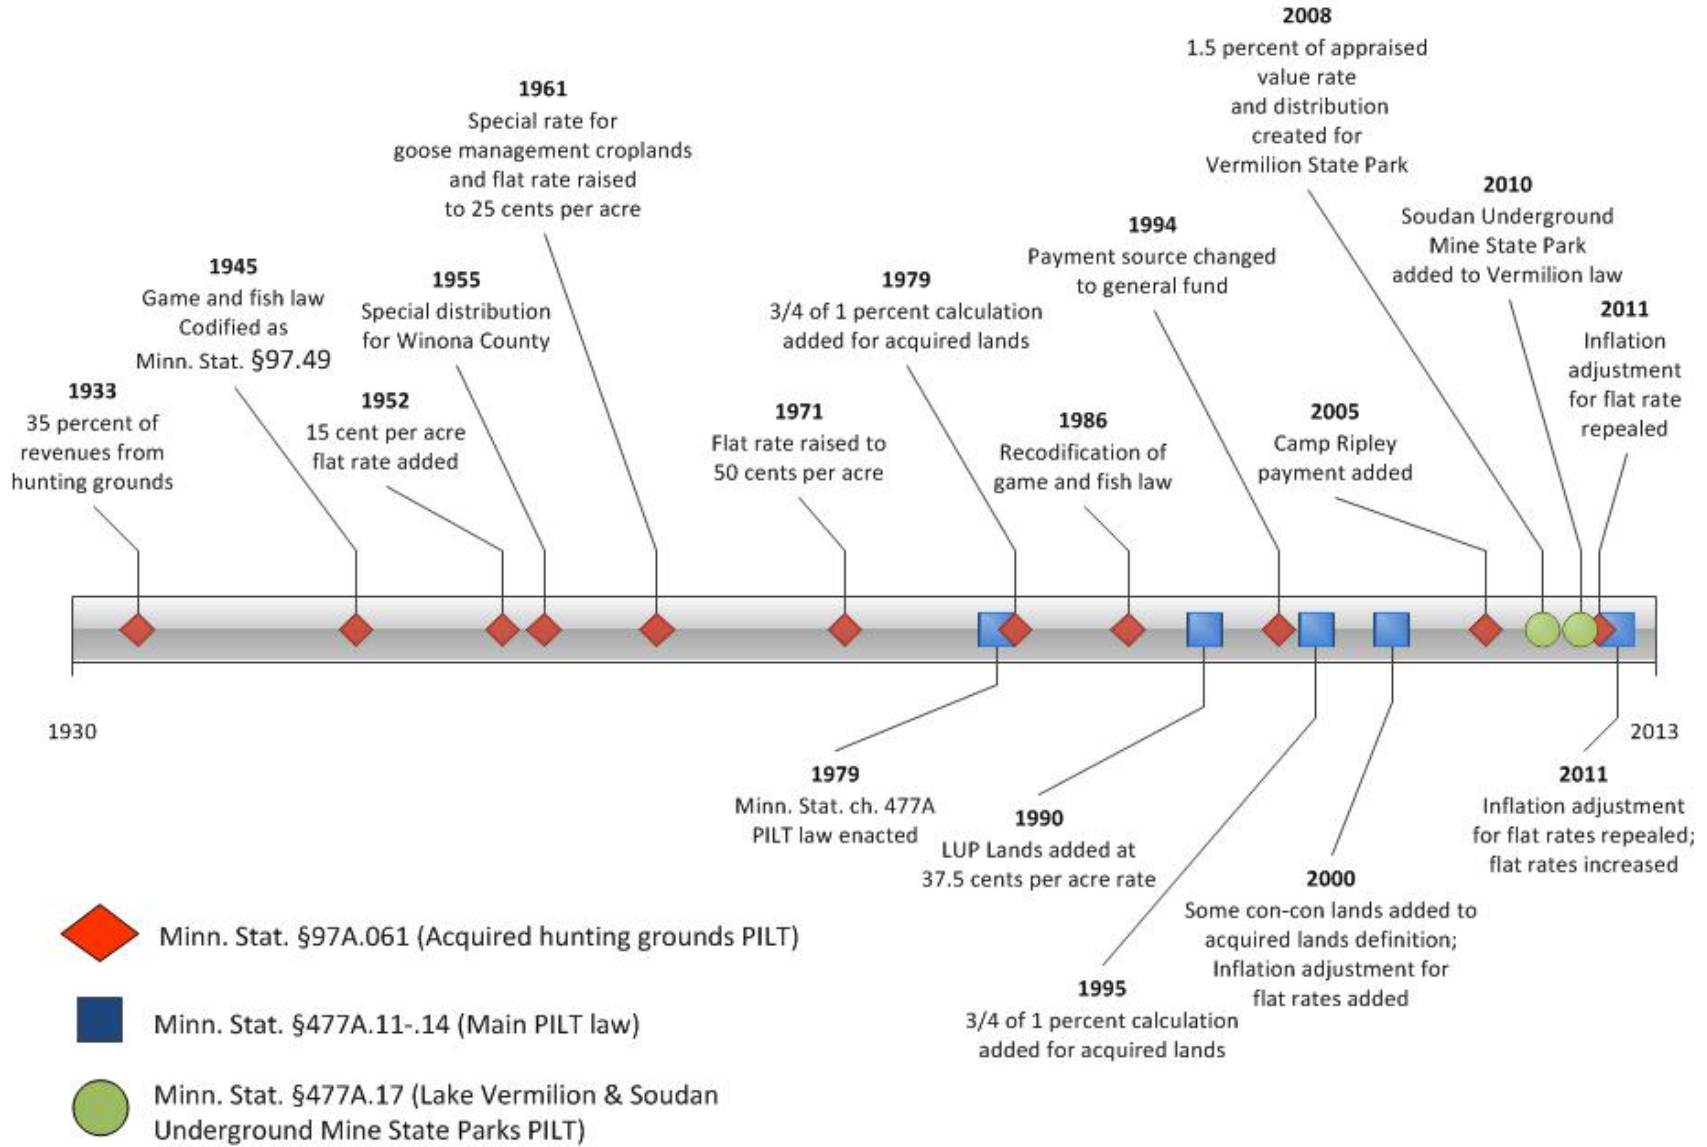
2008
1.5 percent of appraised value rate and distribution created for Vermilion State Park

1961
Special rate for goose management croplands and flat rate raised to 25 cents per acre

2010
Soudan Underground Mine State Park added to Vermilion law

1994
Payment source changed to general fund

1945
Game and fish law Codified as Minn. Stat. §97.49

1955
Special distribution for Winona County

1979
3/4 of 1 percent calculation added for acquired lands

2011
Inflation adjustment for flat rate repealed

1933
35 percent of revenues from hunting grounds

1952
15 cent per acre flat rate added

1971
Flat rate raised to 50 cents per acre

1986
Recodification of game and fish law

2005
Camp Ripley payment added

1930

2013

1979
Minn. Stat. ch. 477A PILT law enacted

1990
LUP Lands added at 37.5 cents per acre rate

2000
Some con-con lands added to acquired lands definition; Inflation adjustment for flat rates added

2011
Inflation adjustment for flat rates repealed; flat rates increased

1995
3/4 of 1 percent calculation added for acquired lands

Minn. Stat. §97A.061 (Acquired hunting grounds PILT)

Minn. Stat. §477A.11-.14 (Main PILT law)

Minn. Stat. §477A.17 (Lake Vermilion & Soudan Underground Mine State Parks PILT)